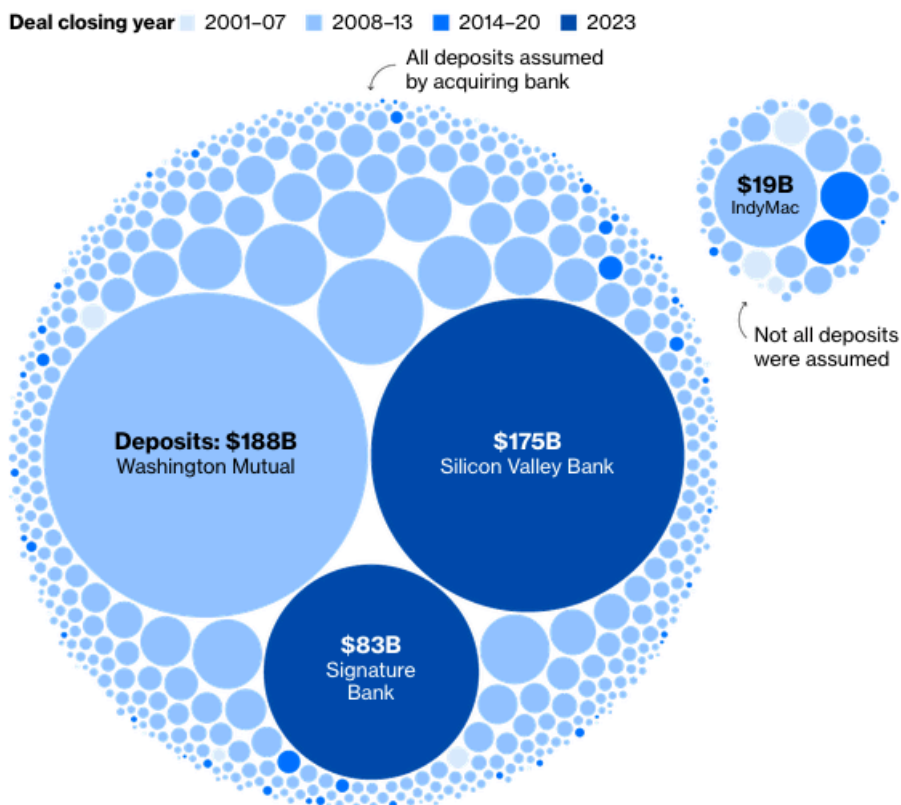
Deal closing year 2001–07 2008–13 2014–20 2023

All deposits assumed by acquiring bank

$19B
IndyMac

Not all deposits were assumed

Deposits: $188B
Washington Mutual

$175B
Silicon Valley Bank

$83B
Signature Bank